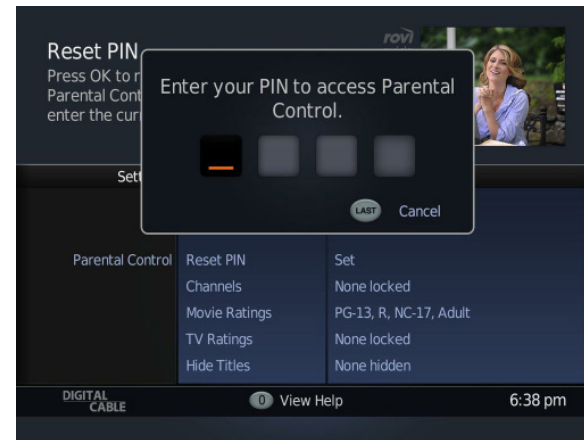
Reset PIN
Press OK to r
Parental Cont
enter the cur

rovi

Enter your PIN to access Parental Control.

LAST Cancel

Set

Parental Control

| Reset PIN | Set |
|---|---|
| Channels | None locked |
| Movie Ratings | PG-13, R, NC-17, Adult |
| TV Ratings | None locked |
| Hide Titles | None hidden |

DIGITAL CABLE
0 View Help
6:38 pm